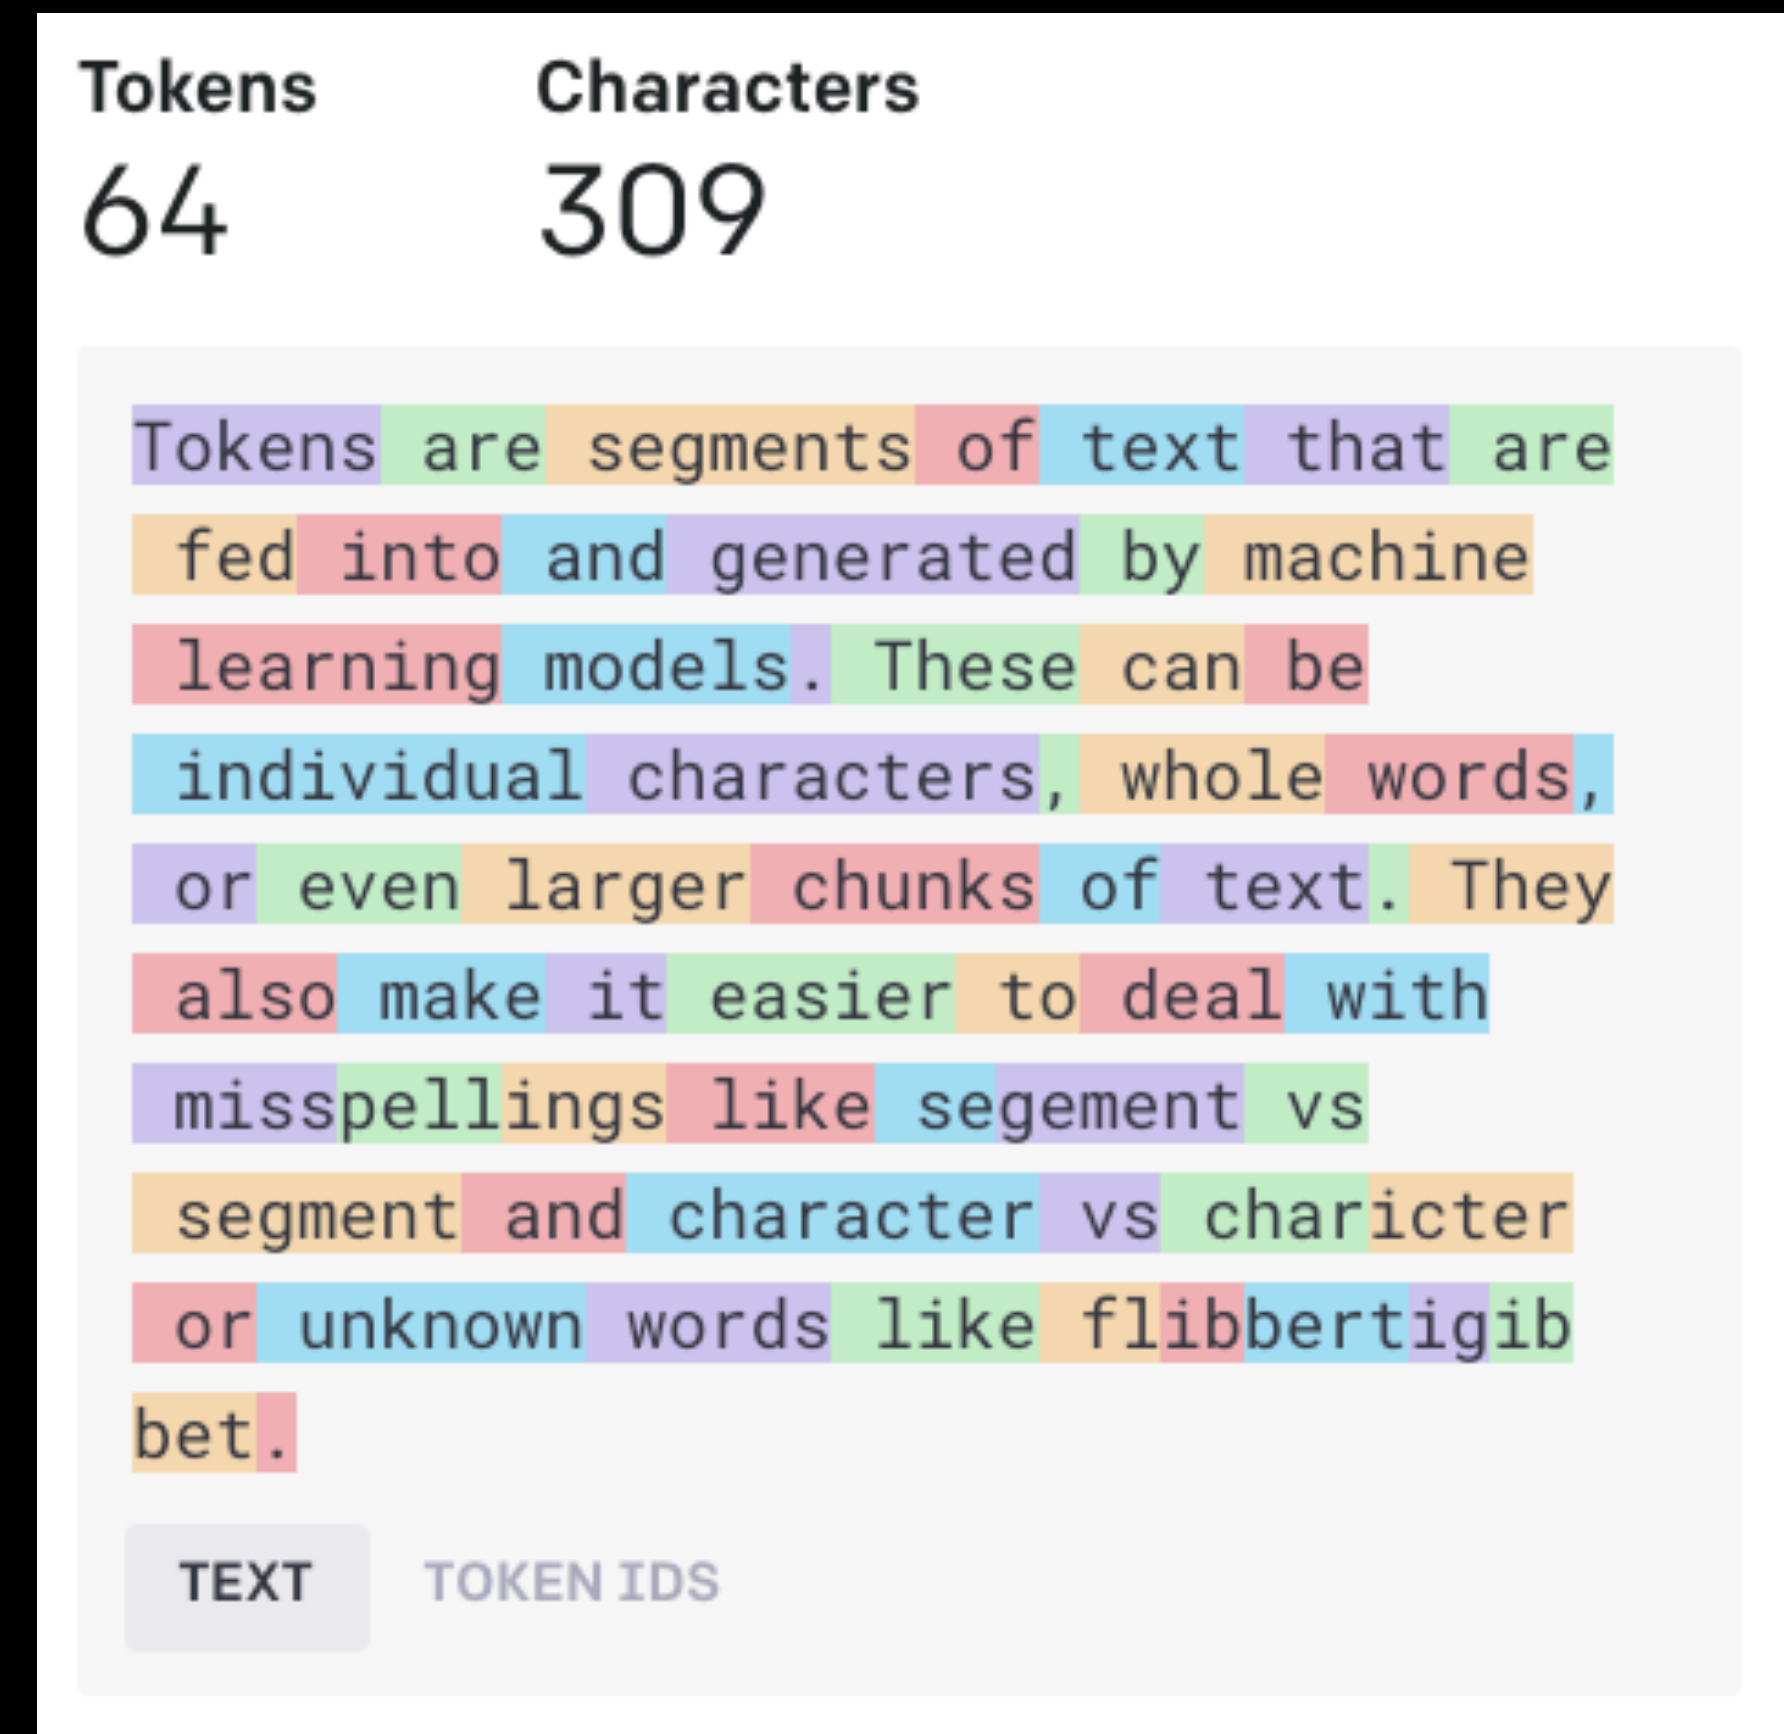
Tokens

64

Characters

309

Tokens are segments of text that are fed into and generated by machine learning models. These can be individual characters, whole words, or even larger chunks of text. They also make it easier to deal with misspellings like segement vs segment and character vs charicter or unknown words like flibbertigibbet.

TEXT

TOKEN IDS